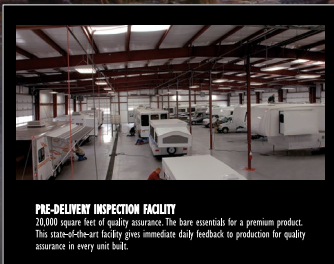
PRE-DELIVERY INSPECTION FACILITY

20,000 square feet of quality assurance. The bare essentials for a premium product. This state-of-the-art facility gives immediate daily feedback to production for quality assurance in every unit built.